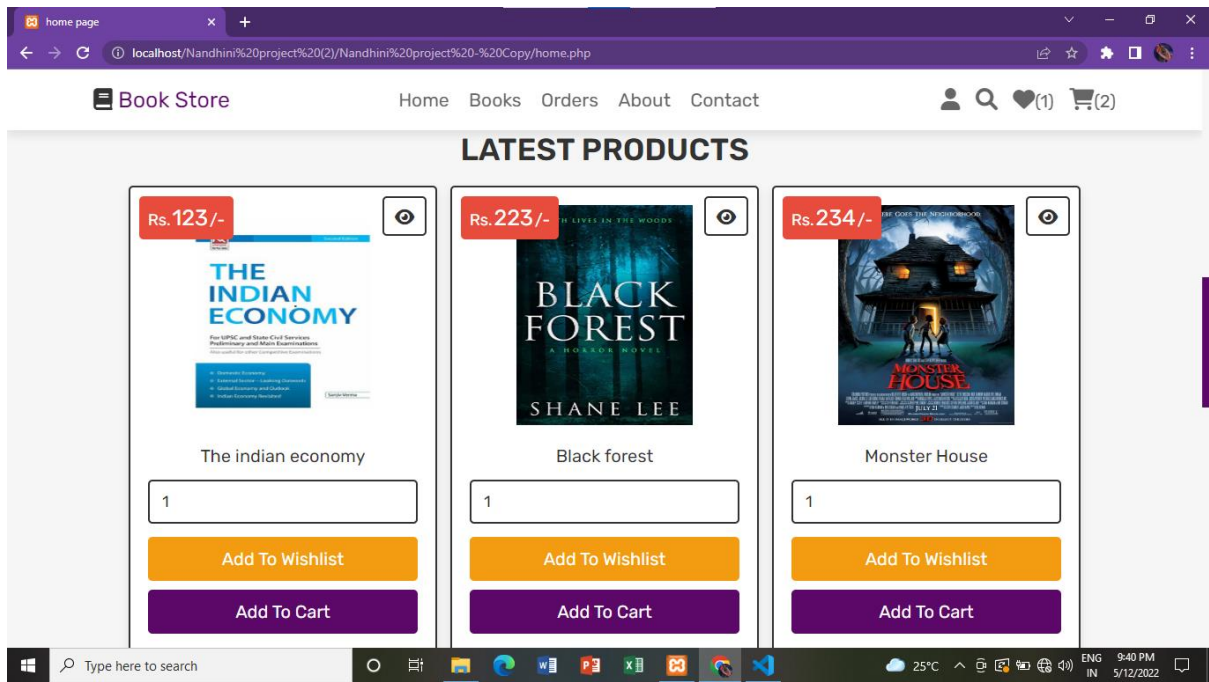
home page
localhost/Nandhini%20project%20(2)/Nandhini%20project%20-%20Copy/home.php

Book Store
Home Books Orders About Contact
(1) (2)

LATEST PRODUCTS

Rs.123/-
THE INDIAN ECONOMY
For UPSC and State Civil Services Preliminary and Main Examinations
The indian economy
1
Add To Wishlist
Add To Cart

Rs.223/-
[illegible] LIVES IN THE WOODS
BLACK FOREST
A HORROR NOVEL
SHANE LEE
Black forest
1
Add To Wishlist
Add To Cart

Rs.234/-
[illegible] GOES THE NEIGHBORHOOD
MONSTER HOUSE
JULY 21
Monster House
1
Add To Wishlist
Add To Cart

Type here to search
25°C
ENG IN
9:40 PM
5/12/2022